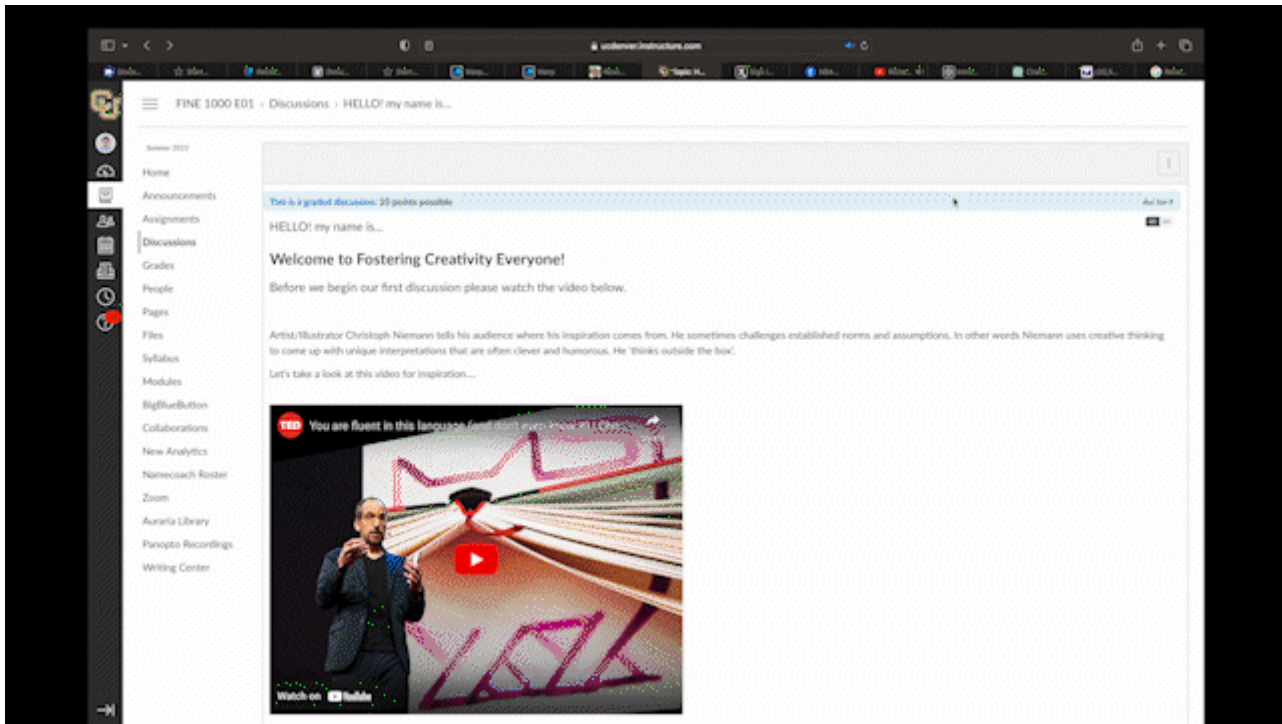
ucdenver.instructure.com

FINE 1000 E01 › Discussions › HELLO! my name is...

Summer 2022

Home
Announcements
Assignments
Discussions
Grades
People
Pages
Files
Syllabus
Modules
BigBlueButton
Collaborations
New Analytics
Namecoach Roster
Zoom
Auraria Library
Panopto Recordings
Writing Center

This is a graded discussion: 10 points possible

HELLO! my name is...

Welcome to Fostering Creativity Everyone!

Before we begin our first discussion please watch the video below.

Artist/Illustrator Christoph Niemann tells his audience where his inspiration comes from. He sometimes challenges established norms and assumptions. In other words Niemann uses creative thinking to come up with unique interpretations that are often clever and humorous. He 'thinks outside the box'.

Let's take a look at this video for inspiration....

TED You are fluent in this language (and don't even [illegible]

Watch on YouTube